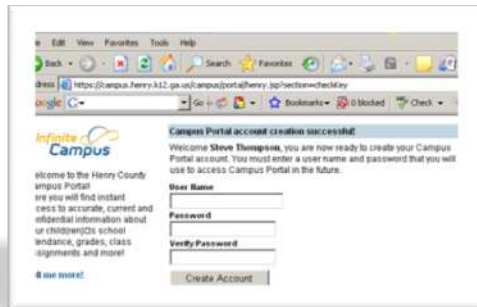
e Edit View Favorites Tools Help

Back Search Favorites

dress https://campus.henry.k12.ga.us/campus/portal/henry.jsp?section=checkKey

oogle G- Go Bookmarks 0 blocked Check

Infinite Campus

elcome to the Henry County ampus Portal! ere you will find instant cess to accurate, current and nfidential information about ur child(ren)□s school tendance, grades, class signments and more!

ll me more!

Campus Portal account creation successful!

Welcome Steve Thompson, you are now ready to create your Campus Portal account. You must enter a user name and password that you will use to access Campus Portal in the future.

User Name

Password

Verify Password

Create Account